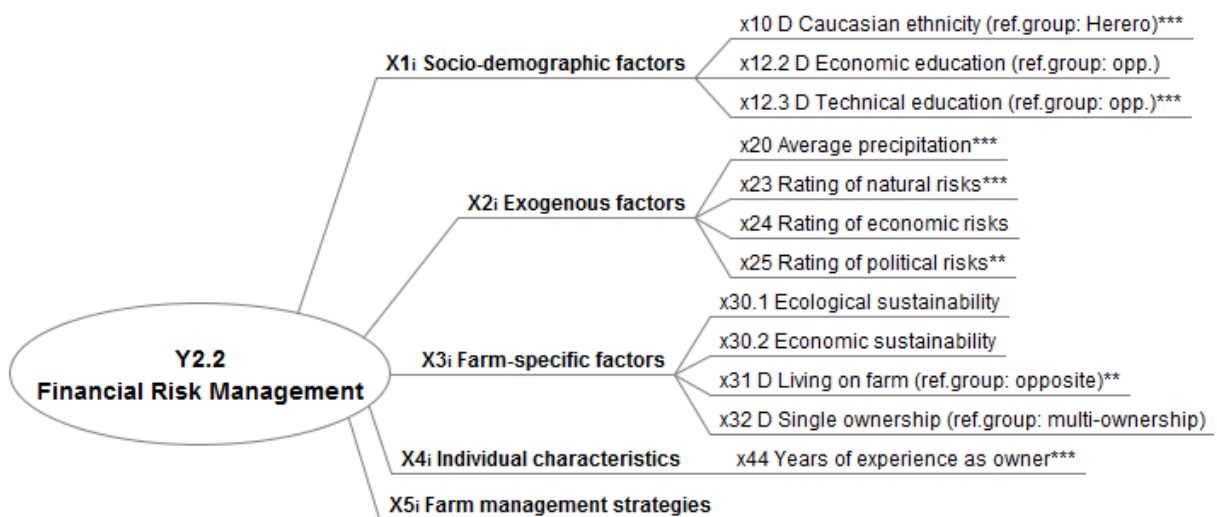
Y2.2
Financial Risk Management

X1i Socio-demographic factors
x10 D Caucasian ethnicity (ref.group: Herero)***
x12.2 D Economic education (ref.group: opp.)
x12.3 D Technical education (ref.group: opp.)***

X2i Exogenous factors
x20 Average precipitation***
x23 Rating of natural risks***
x24 Rating of economic risks
x25 Rating of political risks**

X3i Farm-specific factors
x30.1 Ecological sustainability
x30.2 Economic sustainability
x31 D Living on farm (ref.group: opposite)**
x32 D Single ownership (ref.group: multi-ownership)

X4i Individual characteristics
x44 Years of experience as owner***

X5i Farm management strategies